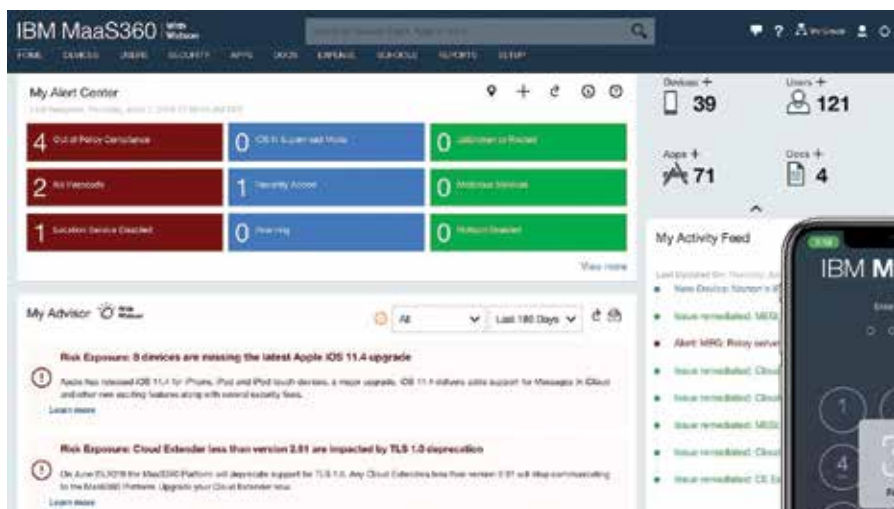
IBM MaaS360 With Watson

HOME DEVICES USERS SECURITY APPS DOCS EXPENSE SCHOOLS REPORTS SETUP

My Alert Center

Last Refreshed: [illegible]

4 Out of Policy Compliance
0 iOS in Supervised Mode
0 Jailbroken or Rooted
2 No Passcode
1 Security Access
0 Malicious Devices
1 Location Service Disabled
0 Roaming
0 Hotspot Disabled

View more

Devices + 39
Users + 121
Apps + 71
Docs + 4

My Activity Feed

Last Updated On: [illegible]

New Device: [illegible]
Issue remediated: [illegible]
Alert: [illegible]
Issue remediated: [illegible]
Issue remediated: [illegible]
Issue remediated: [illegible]
Issue remediated: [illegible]
Issue remediated: CE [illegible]

My Advisor With Watson

All
Last 180 Days

Risk Exposure: 8 devices are missing the latest Apple iOS 11.4 upgrade

Apple has released iOS 11.4 for iPhone, iPad and iPod touch devices, a major upgrade. iOS 11.4 delivers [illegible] support for Messages in iCloud and other new exciting features along with several security fixes.

Learn more

Risk Exposure: Cloud Extender less than version 2.91 are impacted by TLS 1.0 deprecation

On June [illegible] the MaaS360 Platform will deprecate support for TLS 1.0. Any Cloud Extender less than version 2.91 will stop communicating to the MaaS360 Platform. Upgrade your Cloud Extender now.

Learn more

IBM M